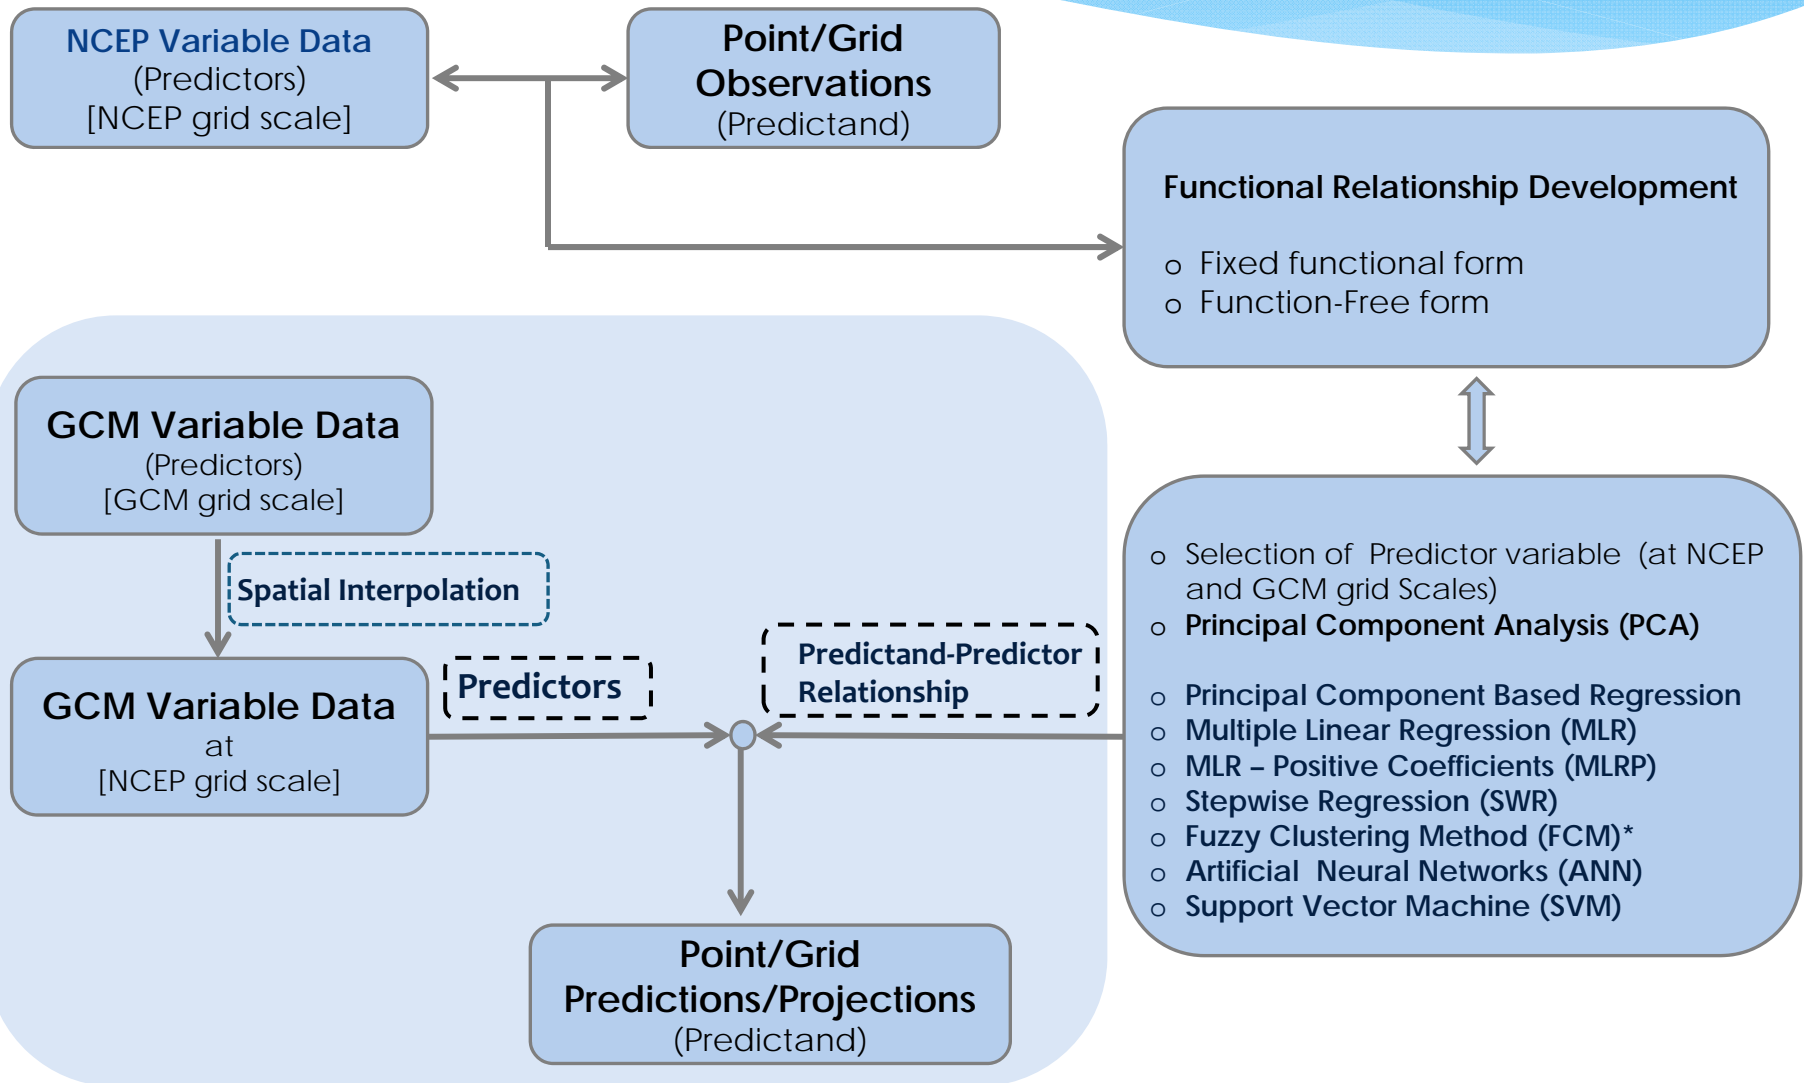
NCEP Variable Data
(Predictors)
[NCEP grid scale]

Point/Grid
Observations
(Predictand)

Functional Relationship Development

o Fixed functional form
o Function-Free form

GCM Variable Data
(Predictors)
[GCM grid scale]

Spatial Interpolation

GCM Variable Data
at
[NCEP grid scale]

Predictors

Predictand-Predictor
Relationship

o Selection of Predictor variable (at NCEP and GCM grid Scales)
o Principal Component Analysis (PCA)

o Principal Component Based Regression
o Multiple Linear Regression (MLR)
o MLR – Positive Coefficients (MLRP)
o Stepwise Regression (SWR)
o Fuzzy Clustering Method (FCM)*
o Artificial Neural Networks (ANN)
o Support Vector Machine (SVM)

Point/Grid
Predictions/Projections
(Predictand)